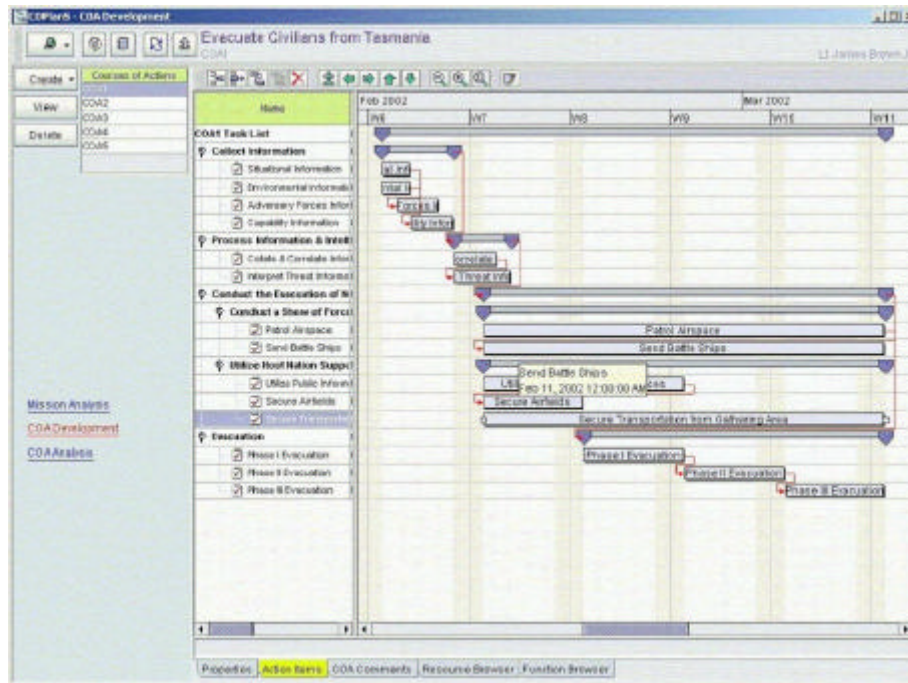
COPlanS - COA Development

Evacuate Civilians from Tasmania
COA1

Lt James Brown

Create ▾
View
Delete

Courses of Actions
COA1
COA2
COA3
COA4
COA5

Name

Feb 2002
Mar 2002
W6
W7
W8
W9
W10
W11

COA1 Task List
Collect Information
Situational Information
Environmental Informati
Adversary Forces Infor
Capability Information
Process Information & Intelli
Collate & Correlate Infor
Interpret Threat Informat
Conduct the Execution of N
Conduct a Show of Force
Patrol Airspace
Send Battle Ships
Utilize Host Nation Suppo
Utilize Public Infrastr
Secure Airfields
Secure Transportati
Evacuation
Phase I Evacuation
Phase II Evacuation
Phase III Evacuation

al Inf
ntal I
Forces I
ity Infor
orrelate
Threat Info
Patrol Airspace
Send Battle Ships
Send Battle Ships
Feb 11, 2002 12:00:00 AM
Uti
ons
Secure Airfields
Secure Transportation from Gathering Area
Phase I Evacuation
Phase II Evacuation
Phase III Evacuation

Mission Analysis
COA Development
COA Analysis

Properties
Action Items
COA Comments
Resource Browser
Function Browser